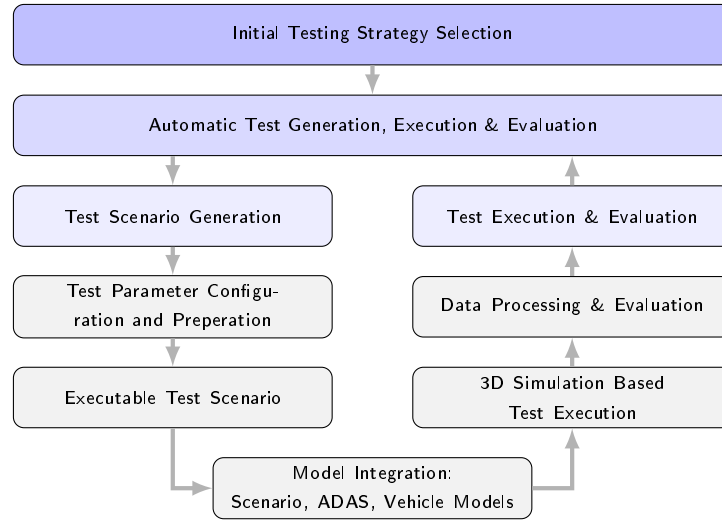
Initial Testing Strategy Selection

Automatic Test Generation, Execution & Evaluation

Test Scenario Generation

Test Parameter Configuration and Preperation

Executable Test Scenario

Test Execution & Evaluation

Data Processing & Evaluation

3D Simulation Based Test Execution

Model Integration: Scenario, ADAS, Vehicle Models